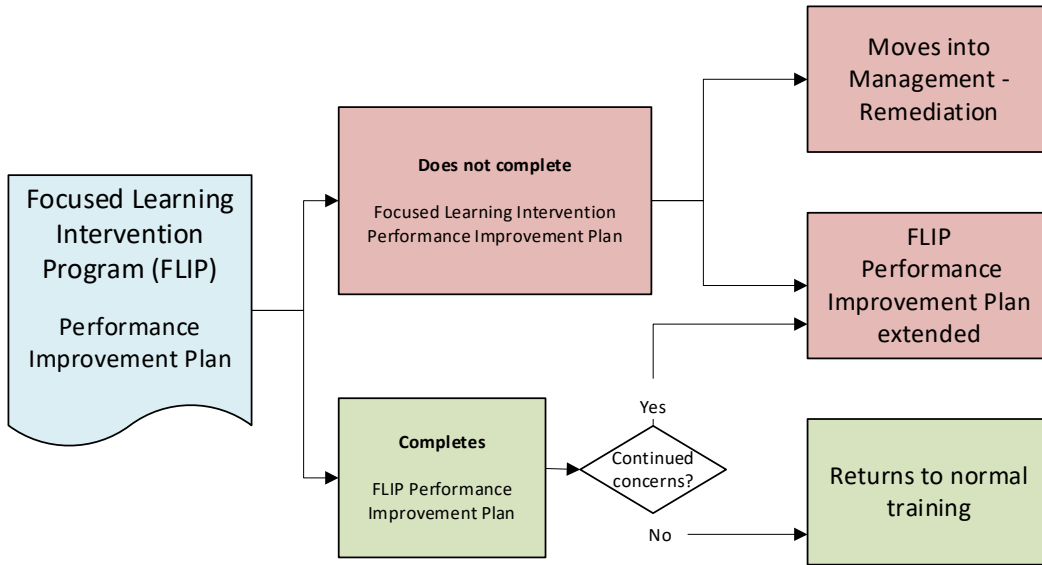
Focused Learning Intervention Program (FLIP)

Performance Improvement Plan

Does not complete

Focused Learning Intervention Performance Improvement Plan

Moves into Management - Remediation

FLIP Performance Improvement Plan extended

Completes

FLIP Performance Improvement Plan

Continued concerns?

Yes

No

Returns to normal training